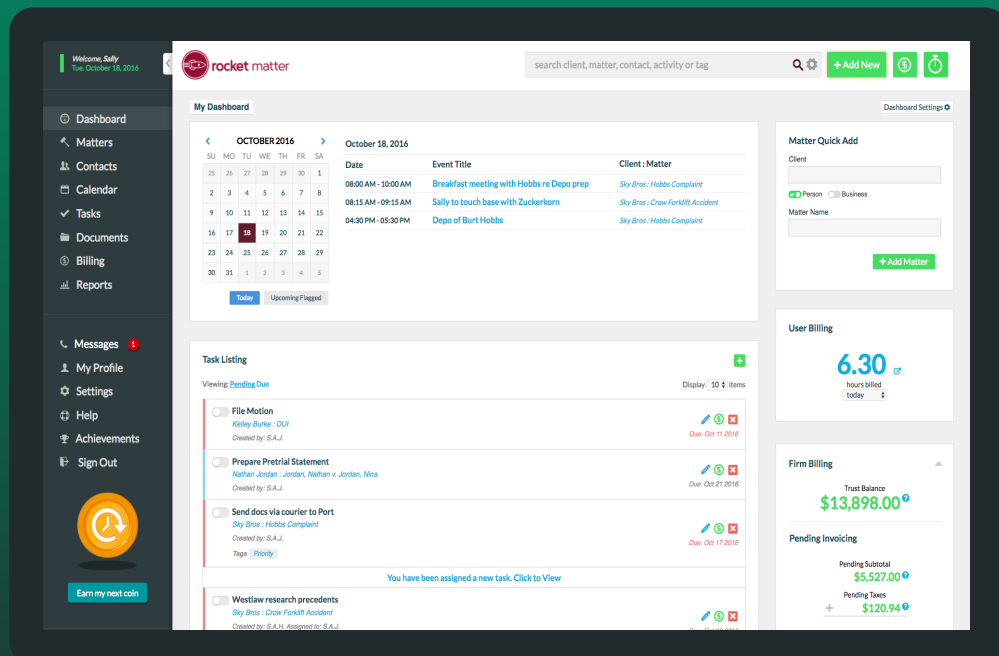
Welcome, Sally
Tue. October 18, 2016

rocket matter

search client, matter, contact, activity or tag

+ Add New

Dashboard
Matters
Contacts
Calendar
Tasks
Documents
Billing
Reports

Messages 1
My Profile
Settings
Help
Achievements
Sign Out

Earn my next coin

My Dashboard

Dashboard Settings

OCTOBER 2016

| SU | MO | TU | WE | TH | FR | SA |
|---|---|---|---|---|---|---|
| 25 | 26 | 27 | 28 | 29 | 30 | 1 |
| 2 | 3 | 4 | 5 | 6 | 7 | 8 |
| 9 | 10 | 11 | 12 | 13 | 14 | 15 |
| 16 | 17 | 18 | 19 | 20 | 21 | 22 |
| 23 | 24 | 25 | 26 | 27 | 28 | 29 |
| 30 | 31 | 1 | 2 | 3 | 4 | 5 |

Today
Upcoming Flagged

October 18, 2016

| Date | Event Title | Client : Matter |
|---|---|---|
| 08:00 AM - 10:00 AM | Breakfast meeting with Hobbs re Depo prep | Sky Bros : Hobbs Complaint |
| 08:15 AM - 09:15 AM | Sally to touch base with Zuckerkorn | Sky Bros : Crow Forklift Accident |
| 04:30 PM - 05:30 PM | Depo of Burt Hobbs | Sky Bros : Hobbs Complaint |

Matter Quick Add
Client
Person
Business
Matter Name
+ Add Matter

User Billing
6.30
hours billed
today

Task Listing
Viewing: Pending Due
Display 10 items

File Motion
Kelley Burke : DUI
Created by: S.A.J.
Due: Oct 11 2016

Prepare Pretrial Statement
Nathan Jordan : Jordan, Nathan v. Jordan, Nina
Created by: S.A.J.
Due: Oct 21 2016

Send docs via courier to Port
Sky Bros : Hobbs Complaint
Created by: S.A.J.
Tags Priority
Due: Oct 17 2016

You have been assigned a new task. Click to View

Westlaw research precedents
Sky Bros : Crow Forklift Accident
Created by: S.A.H. Assigned to: S.A.J.

Firm Billing
Trust Balance
$13,898.00

Pending Invoicing
Pending Subtotal
$5,527.00
Pending Taxes
$120.94